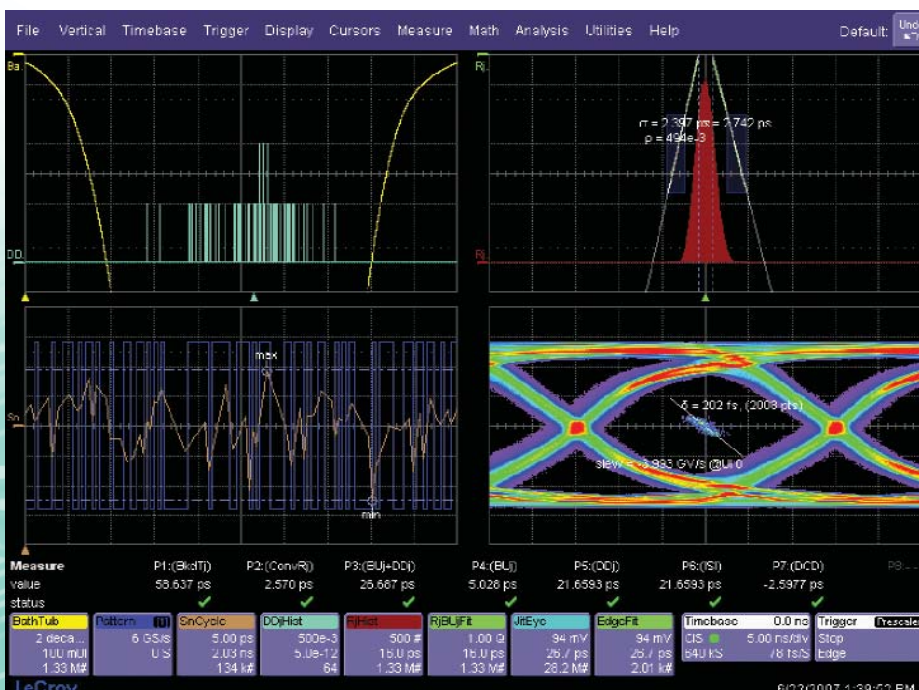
File Vertical Timebase Trigger Display Cursors Measure Math Analysis Utilities Help Default Und

Ba

DD

Rj

Rj

σ = 2.397 ps = 2.742 ps
ρ = 494e-3

max

Sn

min

δ = 202 fs, (2003 pts)

slew = 3.983 GV/s @Ui 0

Measure
value
status

| P1:(BkdTj) | P2:(ConvRj) | P3:(BUj+DDj) | P4:(BUj) | P5:(DDj) | P6:(ISI) | P7:(DCD) | P8 |
|---|---|---|---|---|---|---|---|
| 58.637 ps | 2.570 ps | 25.687 ps | 5.028 ps | 21.6593 ps | 21.6593 ps | -2.5977 ps | |
| ✓ | ✓ | ✓ | ✓ | ✓ | ✓ | ✓ | |

| BathTub | Pattern | SnCyclc | DDjHist | RjHist | RjBUjFit | JitEye | EdgeFit | Timebase 0.0 ns | Trigger |
|---|---|---|---|---|---|---|---|---|---|
| 2 deca | 6 GS/s | 5.00 ps | 500e-3 | 500 # | 1.00 Ω | 94 mV | 94 mV | CIS 5.00 ns/div | Stop |
| 100 mUI | UI | 2.03 ns | 5.0e-12 | 15.0 ps | 15.0 ps | 26.7 ps | 26.7 ps | 540 kS 78 fs/S | Edge |
| 1.33 M# | | 134 k# | 64 | 1.33 M# | 1.33 M# | 28.2 M# | 2.01 k# | | |

LeCroy

6/23/2007 1:38:52 PM